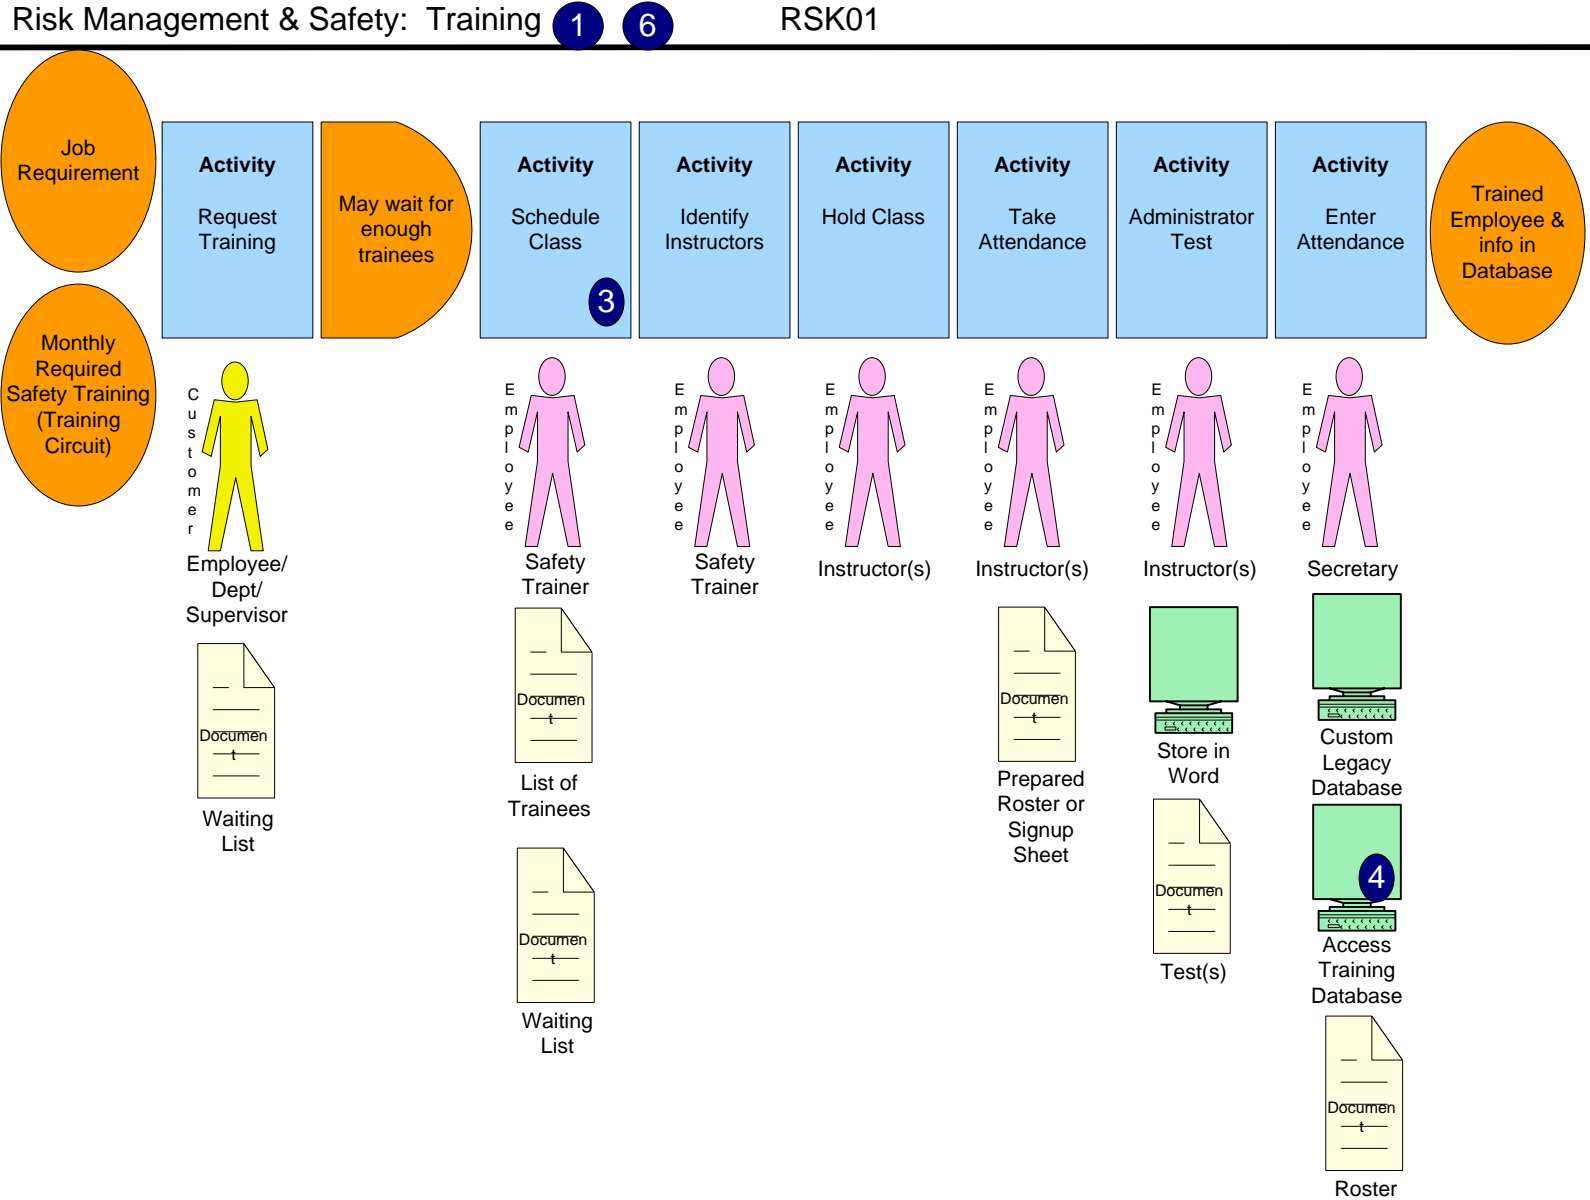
Risk Management & Safety: Training 1 6 RSK01

Job Requirement

Monthly Required Safety Training (Training Circuit)

Activity
Request Training

May wait for enough trainees

Activity
Schedule Class
3

Activity
Identify Instructors

Activity
Hold Class

Activity
Take Attendance

Activity
Administrator Test

Activity
Enter Attendance

Trained Employee & info in Database

Customer
Employee/ Dept/ Supervisor

Document
Waiting List

Employee
Safety Trainer

Document
List of Trainees

Document
Waiting List

Employee
Safety Trainer

Employee
Instructor(s)

Employee
Instructor(s)

Document
Prepared Roster or Signup Sheet

Employee
Instructor(s)

Store in Word

Document
Test(s)

Employee
Secretary

Custom Legacy Database

4
Access Training Database

Document
Roster